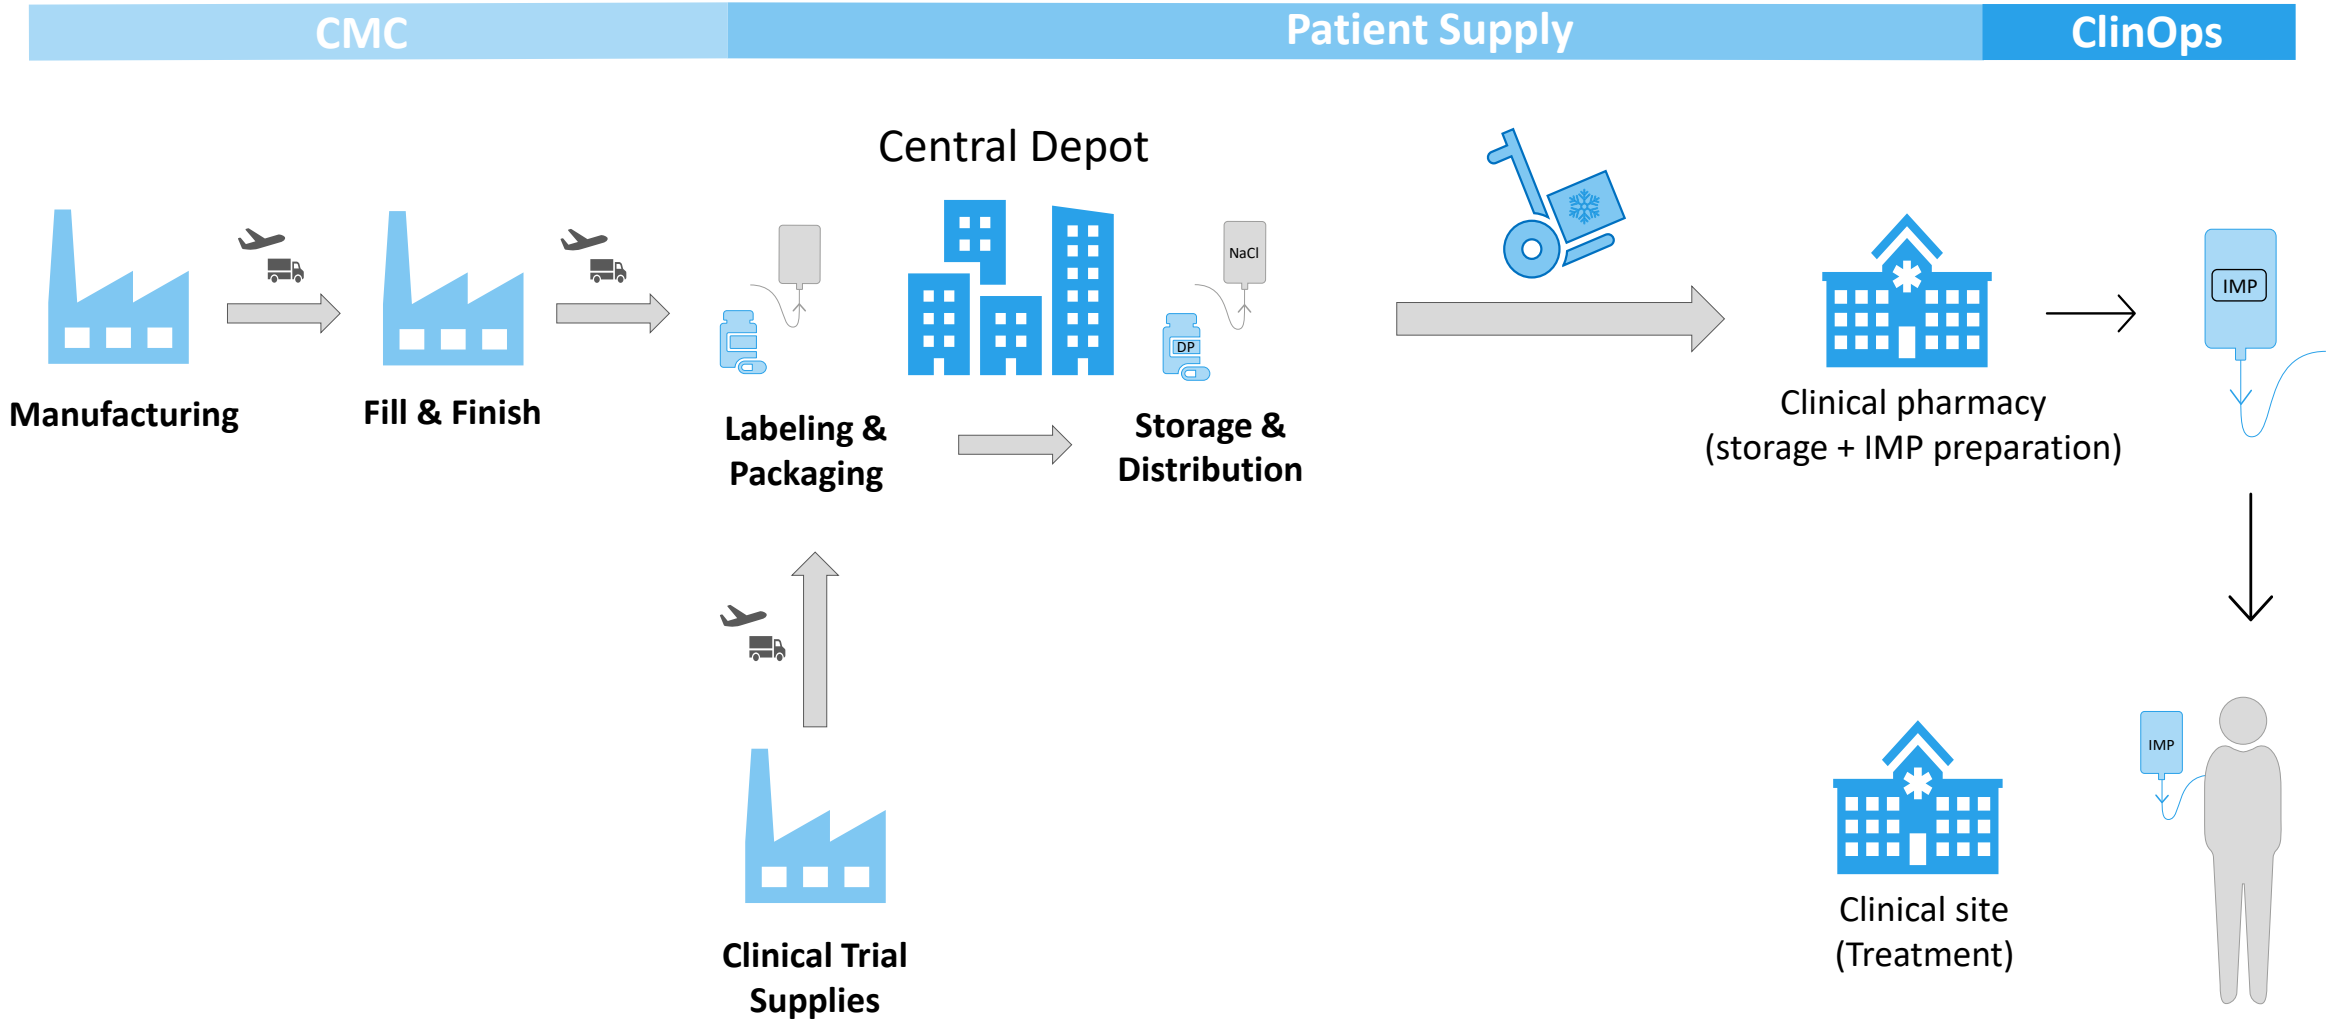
CMC

Patient Supply

ClinOps

Central Depot

Manufacturing

Fill & Finish

Labeling & Packaging

NaCl

DP

Storage & Distribution

Clinical pharmacy (storage + IMP preparation)

IMP

Clinical Trial Supplies

IMP

Clinical site (Treatment)